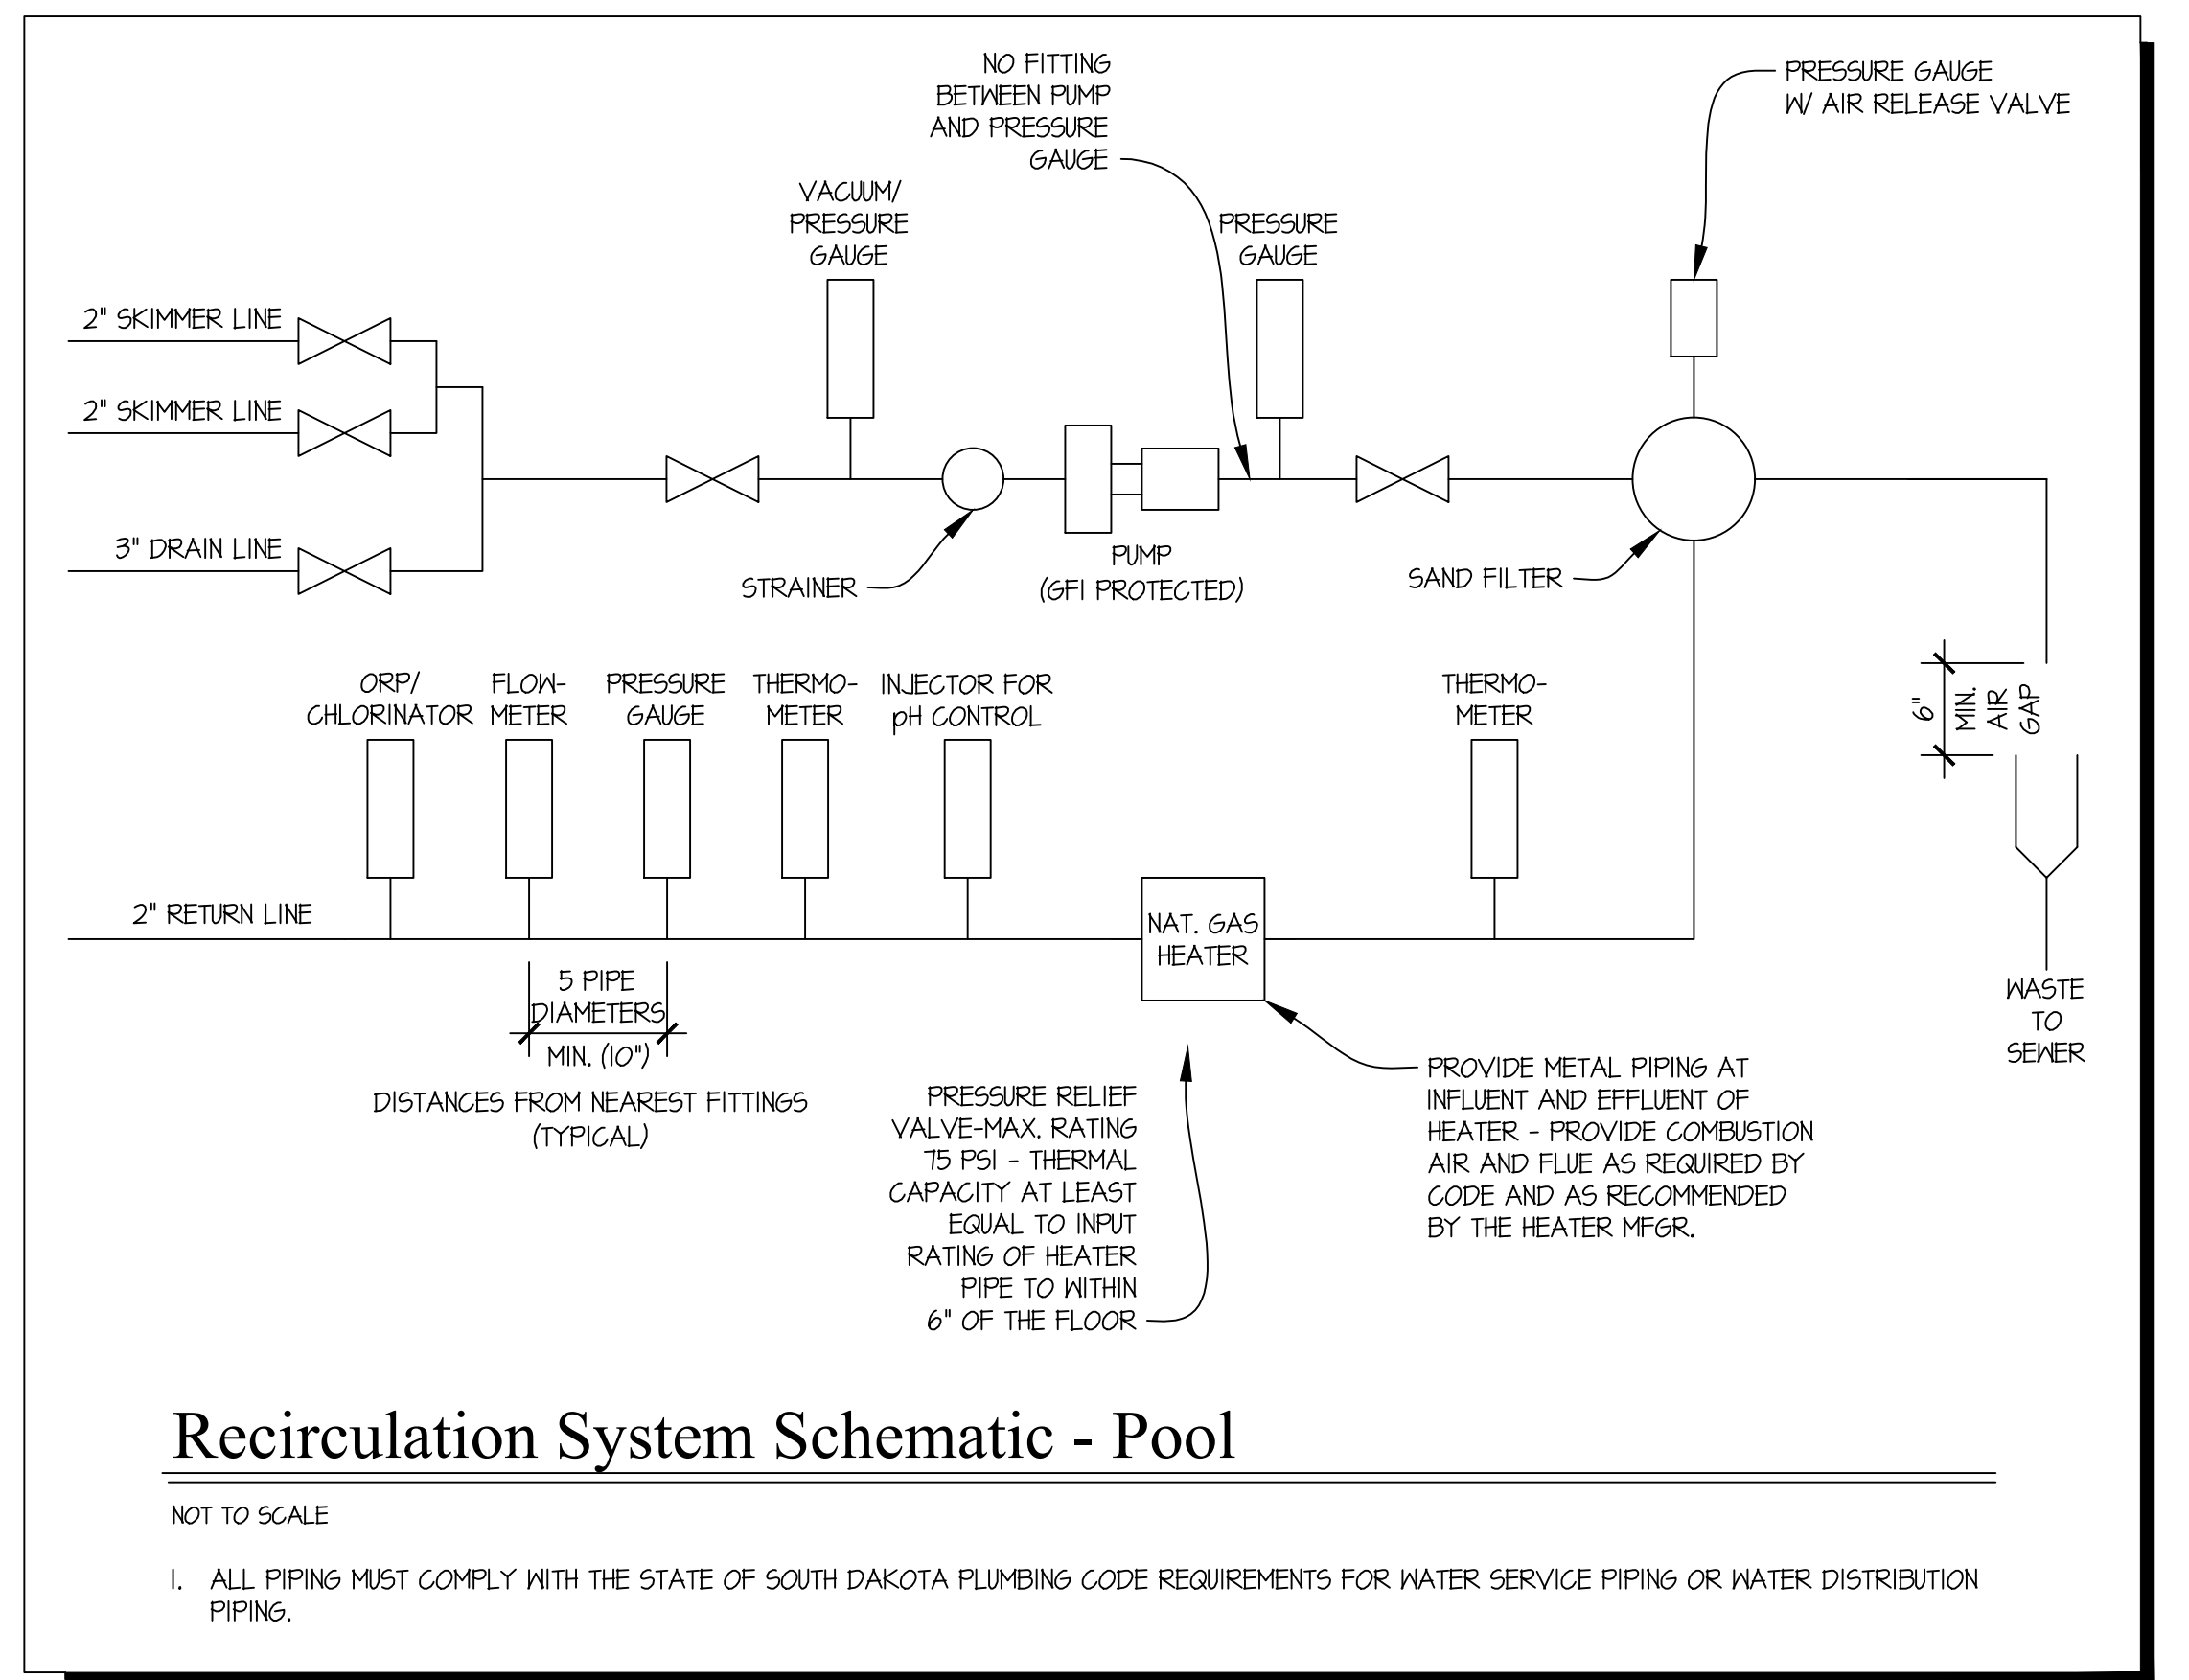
NO FITTING BETWEEN PUMP AND PRESSURE GAUGE

PRESSURE GAUGE W/ AIR RELEASE VALVE

VACUUM/ PRESSURE GAUGE

PRESSURE GAUGE

2" SKIMMER LINE

2" SKIMMER LINE

3" DRAIN LINE

STRAINER

PUMP (GFI PROTECTED)

SAND FILTER

ORP/ CHLORINATOR

FLOW-METER

PRESSURE GAUGE

THERMO-METER

INJECTOR FOR pH CONTROL

THERMO-METER

6" MIN. AIR GAP

2" RETURN LINE

NAT. GAS HEATER

5 PIPE DIAMETERS MIN. (10")

DISTANCES FROM NEAREST FITTINGS (TYPICAL)

PRESSURE RELIEF VALVE-MAX. RATING 75 PSI - THERMAL CAPACITY AT LEAST EQUAL TO INPUT RATING OF HEATER PIPE TO WITHIN 6" OF THE FLOOR

PROVIDE METAL PIPING AT INFLUENT AND EFFLUENT OF HEATER - PROVIDE COMBUSTION AIR AND FLUE AS REQUIRED BY CODE AND AS RECOMMENDED BY THE HEATER MFGR.

WASTE TO SEWER

Recirculation System Schematic - Pool

NOT TO SCALE

1. ALL PIPING MUST COMPLY WITH THE STATE OF SOUTH DAKOTA PLUMBING CODE REQUIREMENTS FOR WATER SERVICE PIPING OR WATER DISTRIBUTION PIPING.